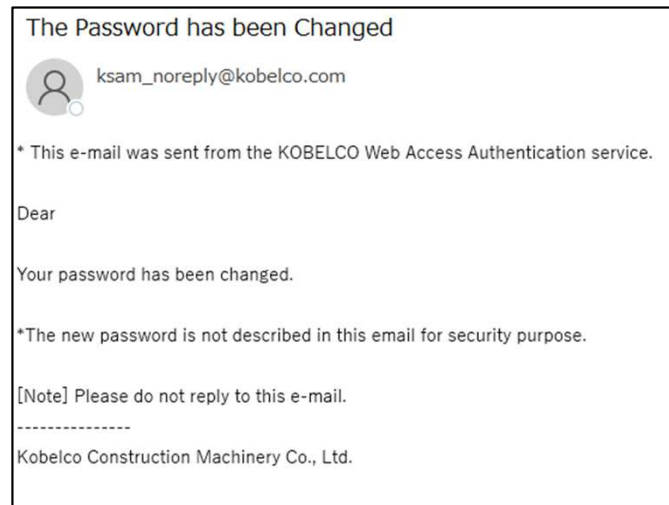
The Password has been Changed

ksam_noreply@kobelco.com

* This e-mail was sent from the KOBELCO Web Access Authentication service.

Dear

Your password has been changed.

*The new password is not described in this email for security purpose.

[Note] Please do not reply to this e-mail.

---------------

Kobelco Construction Machinery Co., Ltd.